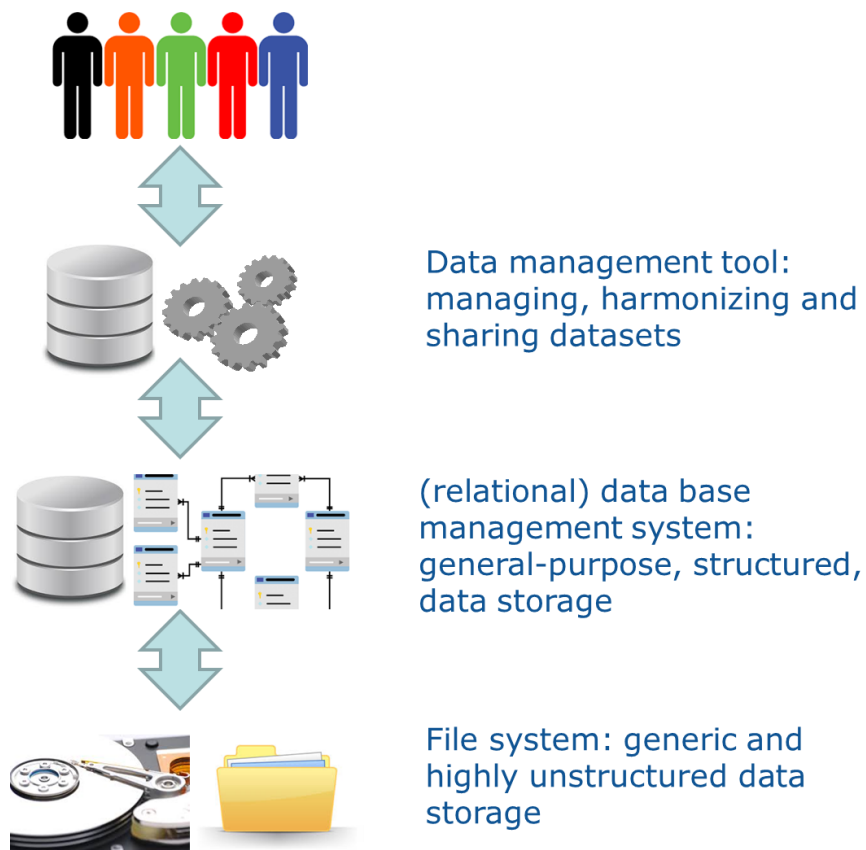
Data management tool: managing, harmonizing and sharing datasets

(relational) data base management system: general-purpose, structured, data storage

File system: generic and highly unstructured data storage